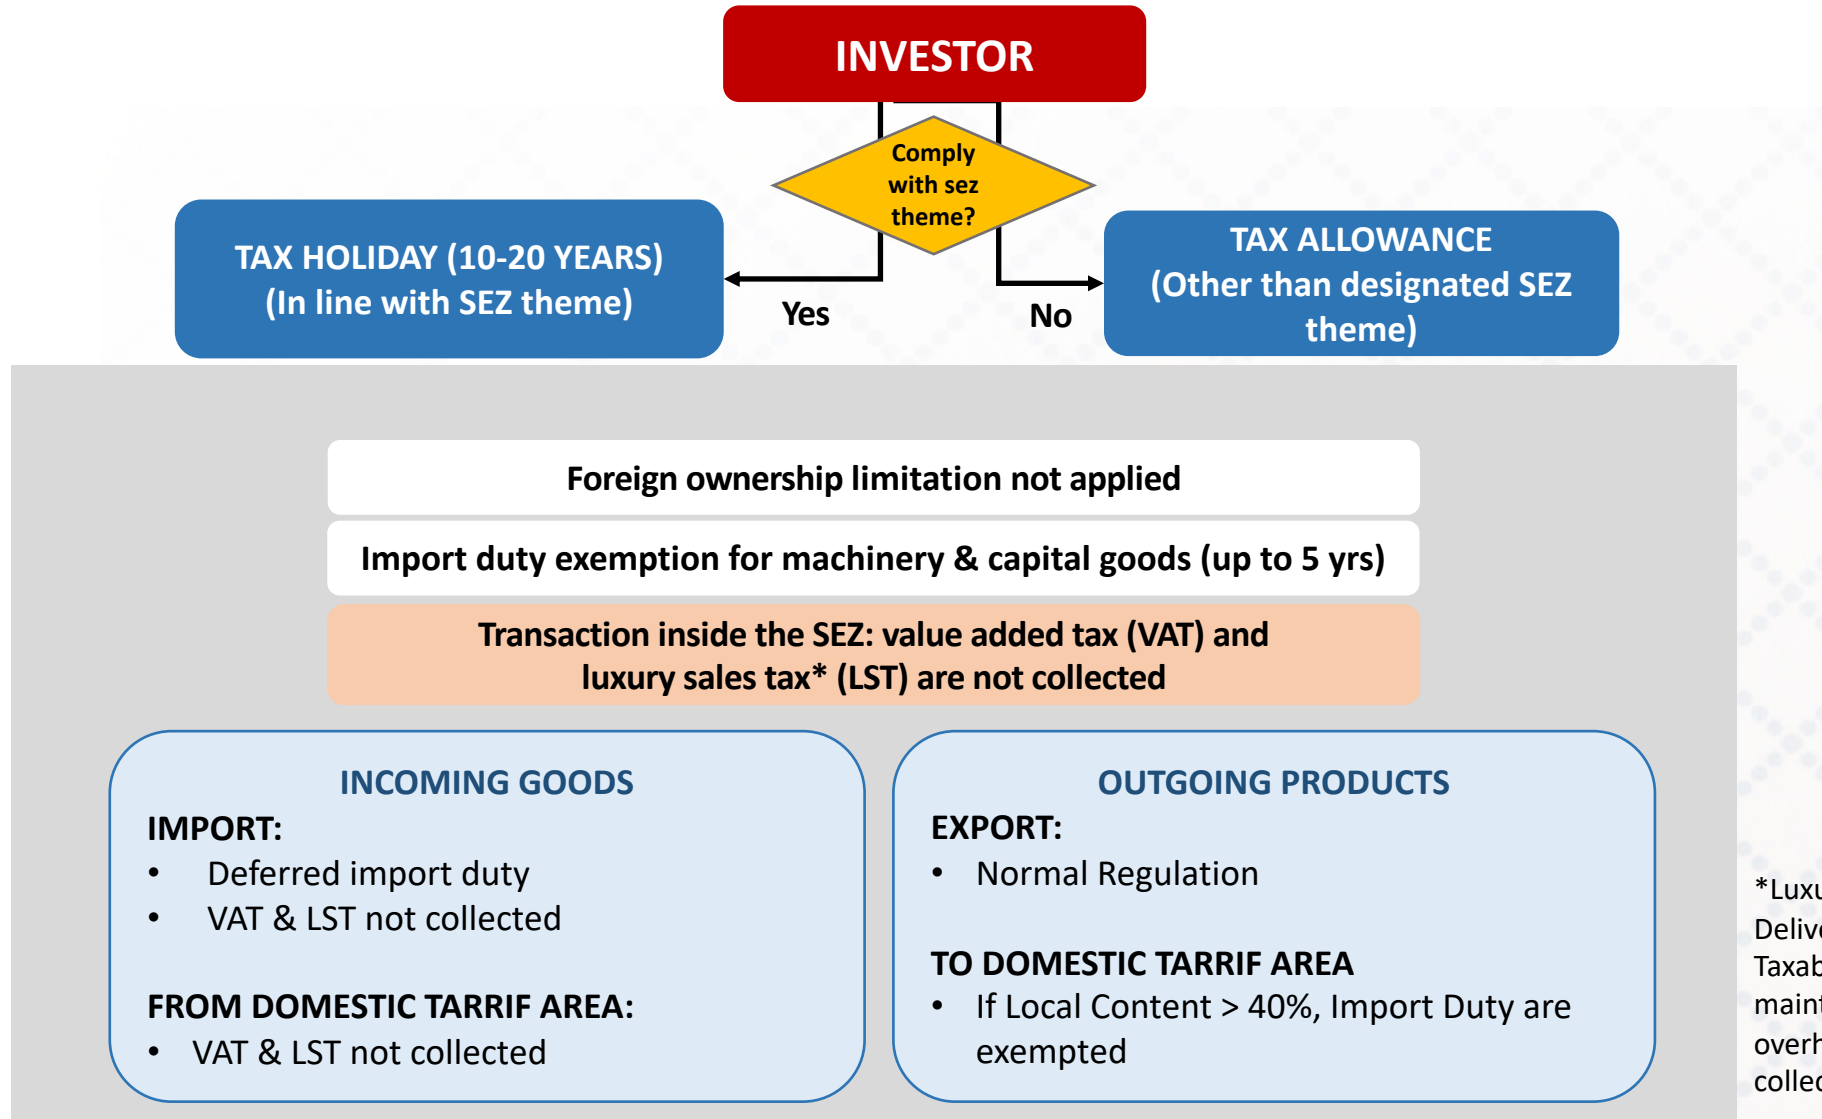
INVESTOR

Comply with sez theme?

TAX HOLIDAY (10-20 YEARS)
(In line with SEZ theme)

Yes

No

TAX ALLOWANCE
(Other than designated SEZ theme)

Foreign ownership limitation not applied

Import duty exemption for machinery & capital goods (up to 5 yrs)

Transaction inside the SEZ: value added tax (VAT) and luxury sales tax* (LST) are not collected

INCOMING GOODS

IMPORT:
• Deferred import duty
• VAT & LST not collected

FROM DOMESTIC TARRIF AREA:
• VAT & LST not collected

OUTGOING PRODUCTS

EXPORT:
• Normal Regulation

TO DOMESTIC TARRIF AREA
• If Local Content > 40%, Import Duty are exempted

*Luxu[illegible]
Delive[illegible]
Taxab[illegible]
maint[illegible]
overh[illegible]
collec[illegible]